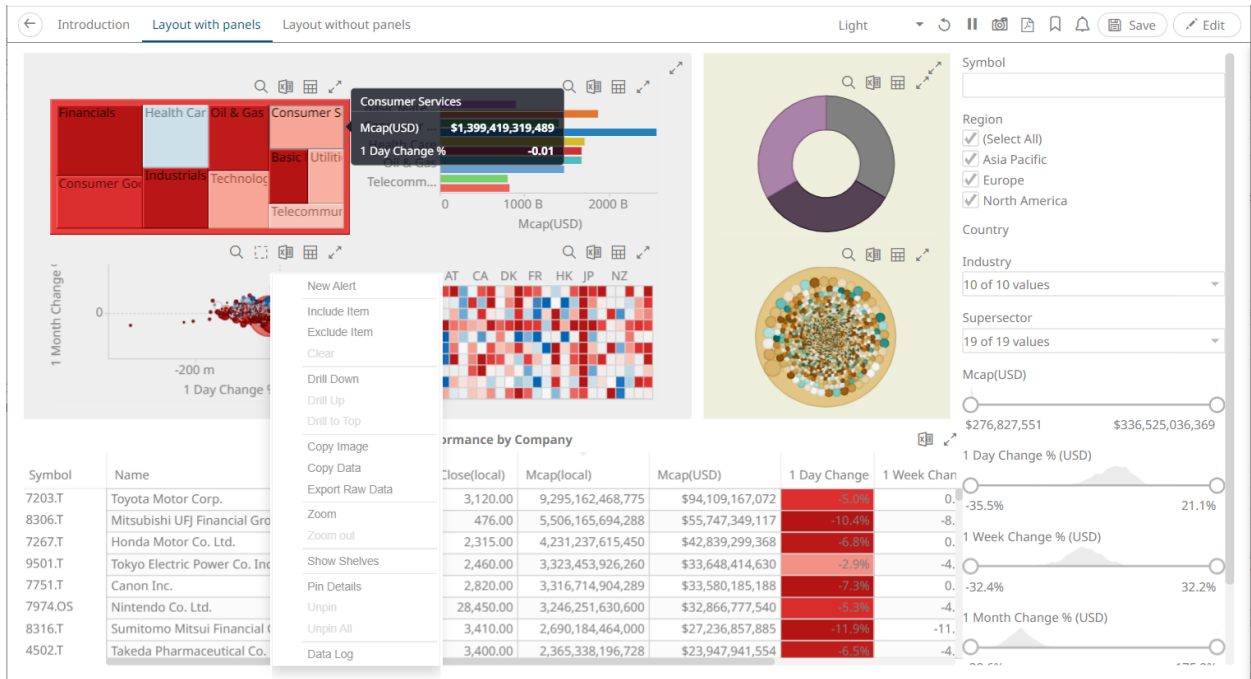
Introduction Layout with panels Layout without panels

Light Save Edit

Financials Health Car Oil & Gas Consumer S Basic Utiliti Consumer Go Industrials Technolog Telecommur

Consumer Services
Mcap(USD) $1,399,419,319,489
1 Day Change % -0.01

Oil & Gas
Telecomm...
0 1000 B 2000 B
Mcap(USD)

1 Month Change
0
-200 m
1 Day Change %

New Alert
Include Item
Exclude Item
Clear
Drill Down
Drill Up
Drill to Top
Copy Image
Copy Data
Export Raw Data
Zoom
Zoom out
Show Shelves
Pin Details
Unpin
Unpin All
Data Log

AT CA DK FR HK JP NZ

ormance by Company

| Symbol | Name | Close(local) | Mcap(local) | Mcap(USD) | 1 Day Change | 1 Week Chan |
|---|---|---|---|---|---|---|
| 7203.T | Toyota Motor Corp. | 3,120.00 | 9,295,162,468,775 | $94,109,167,072 | -5.0% | 0. |
| 8306.T | Mitsubishi UFJ Financial Gro | 476.00 | 5,506,165,694,288 | $55,747,349,117 | -10.4% | -8. |
| 7267.T | Honda Motor Co. Ltd. | 2,315.00 | 4,231,237,615,450 | $42,839,299,368 | -6.8% | 0. |
| 9501.T | Tokyo Electric Power Co. Inc | 2,460.00 | 3,323,453,926,260 | $33,648,414,630 | -2.9% | -4. |
| 7751.T | Canon Inc. | 2,820.00 | 3,316,714,904,289 | $33,580,185,188 | -7.3% | 0. |
| 7974.OS | Nintendo Co. Ltd. | 28,450.00 | 3,246,251,630,600 | $32,866,777,540 | -5.3% | -4. |
| 8316.T | Sumitomo Mitsui Financial | 3,410.00 | 2,690,184,464,000 | $27,236,857,885 | -11.9% | -11. |
| 4502.T | Takeda Pharmaceutical Co. | 3,400.00 | 2,365,338,196,728 | $23,947,941,554 | -6.5% | -4. |

Symbol
Region
(Select All)
Asia Pacific
Europe
North America
Country
Industry
10 of 10 values
Supersector
19 of 19 values
Mcap(USD)
$276,827,551 $336,525,036,369
1 Day Change % (USD)
-35.5% 21.1%
1 Week Change % (USD)
-32.4% 32.2%
1 Month Change % (USD)
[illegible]